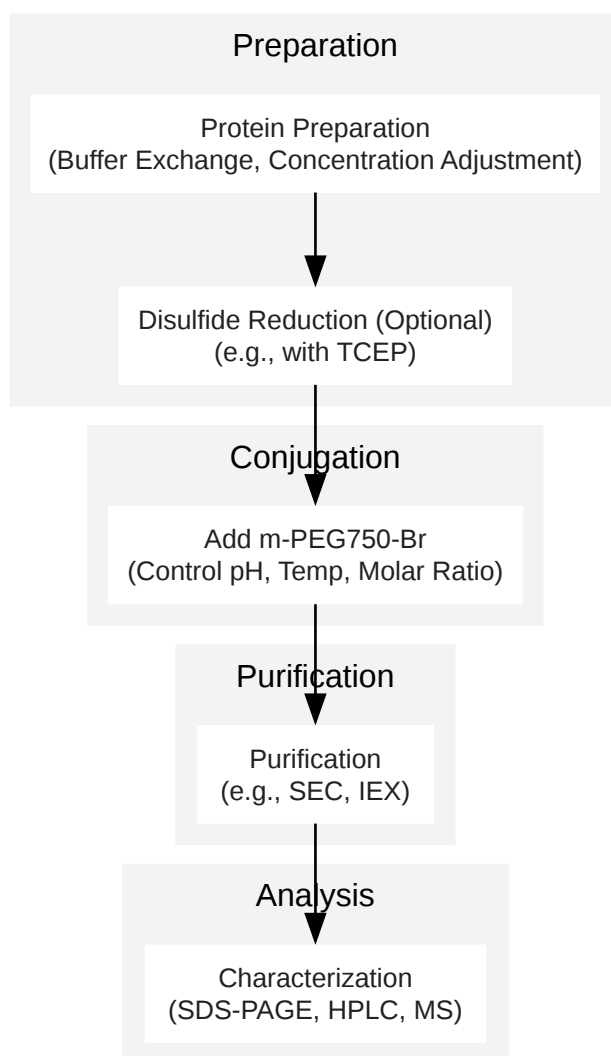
Preparation

Protein Preparation
(Buffer Exchange, Concentration Adjustment)

Disulfide Reduction (Optional)
(e.g., with TCEP)

Conjugation

Add m-PEG750-Br
(Control pH, Temp, Molar Ratio)

Purification

Purification
(e.g., SEC, IEX)

Analysis

Characterization
(SDS-PAGE, HPLC, MS)